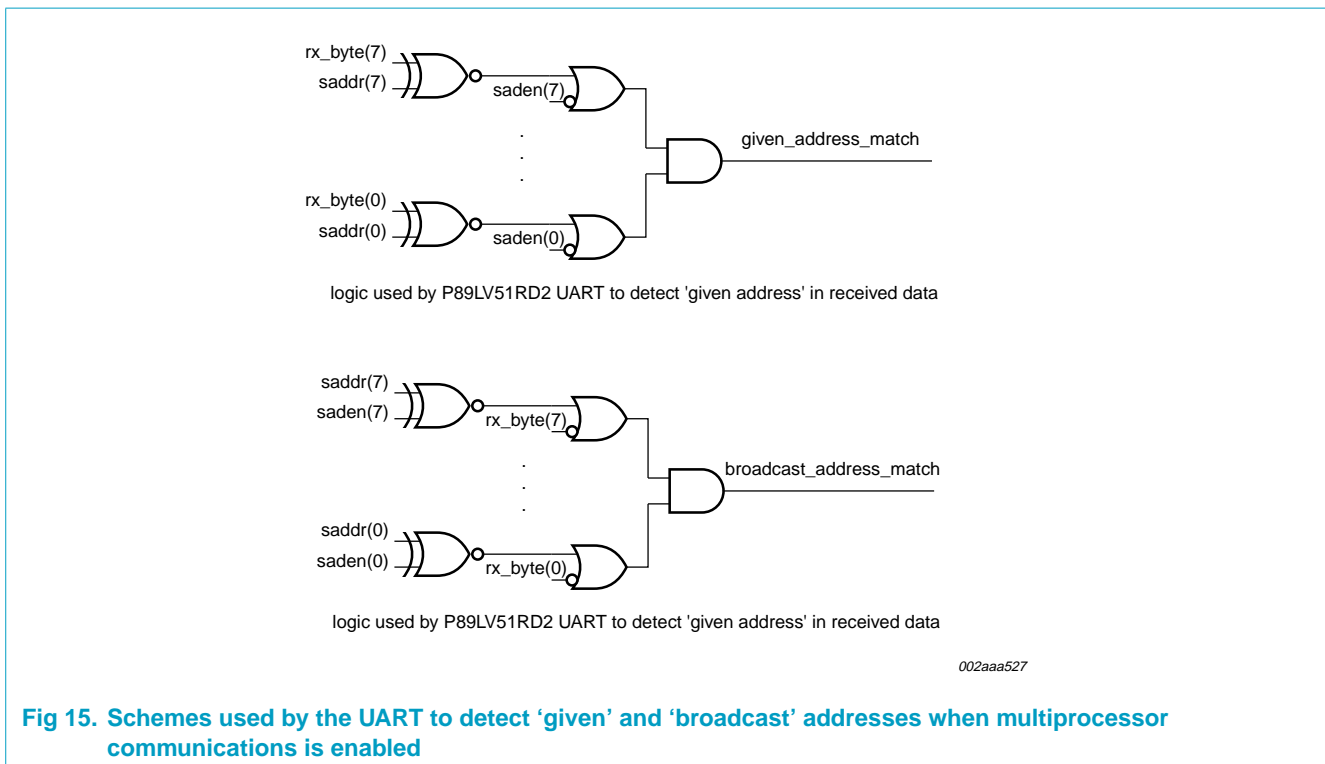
rx_byte(7)
saddr(7)
saden(7)
given_address_match
rx_byte(0)
saddr(0)
saden(0)

logic used by P89LV51RD2 UART to detect 'given address' in received data

saddr(7)
saden(7)
rx_byte(7)
broadcast_address_match
saddr(0)
saden(0)
rx_byte(0)

logic used by P89LV51RD2 UART to detect 'given address' in received data

002aaa527

Fig 15. Schemes used by the UART to detect 'given' and 'broadcast' addresses when multiprocessor communications is enabled